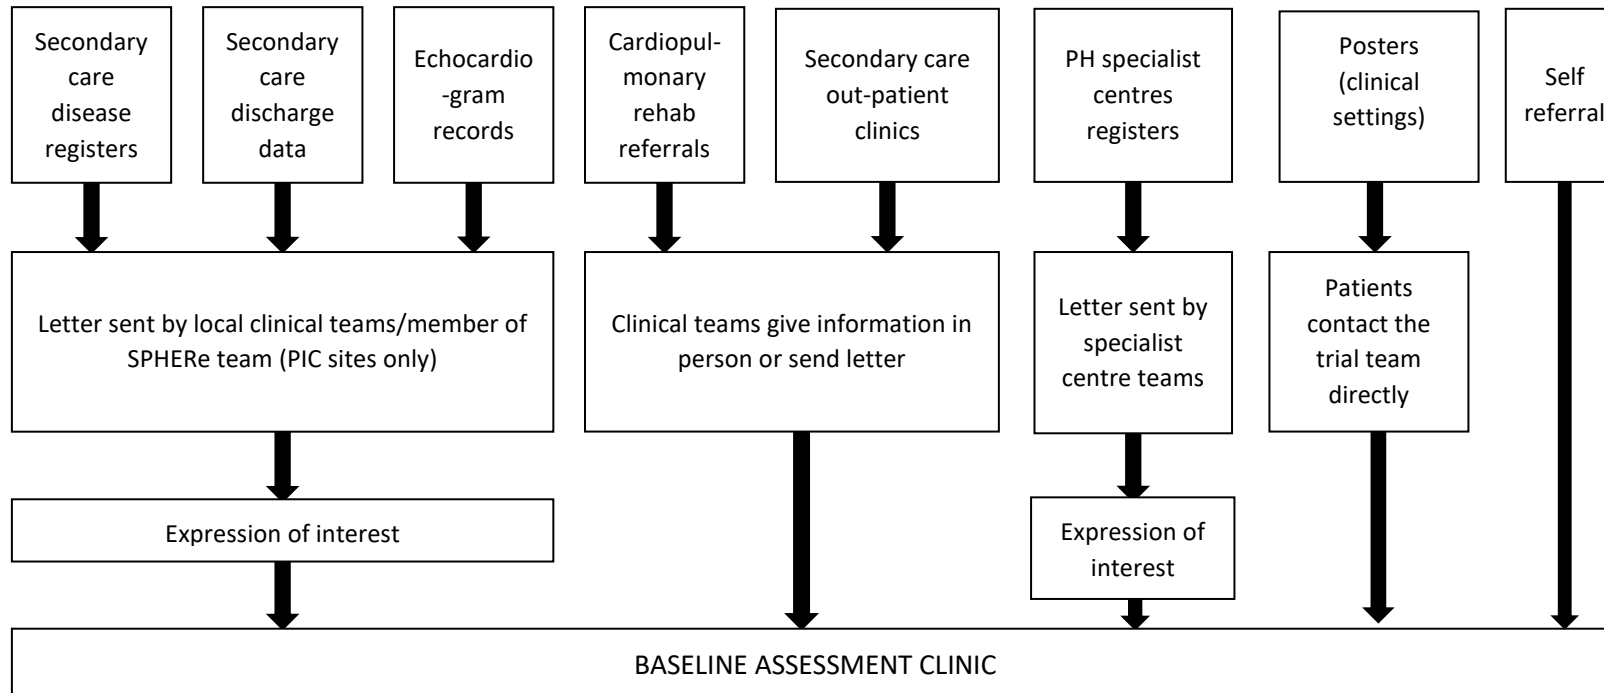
Secondary care disease registers

Secondary care discharge data

Echocardio-gram records

Cardiopulmonary rehab referrals

Secondary care out-patient clinics

PH specialist centres registers

Posters (clinical settings)

Self referral

Letter sent by local clinical teams/member of SPHERe team (PIC sites only)

Clinical teams give information in person or send letter

Letter sent by specialist centre teams

Patients contact the trial team directly

Expression of interest

Expression of interest

BASELINE ASSESSMENT CLINIC